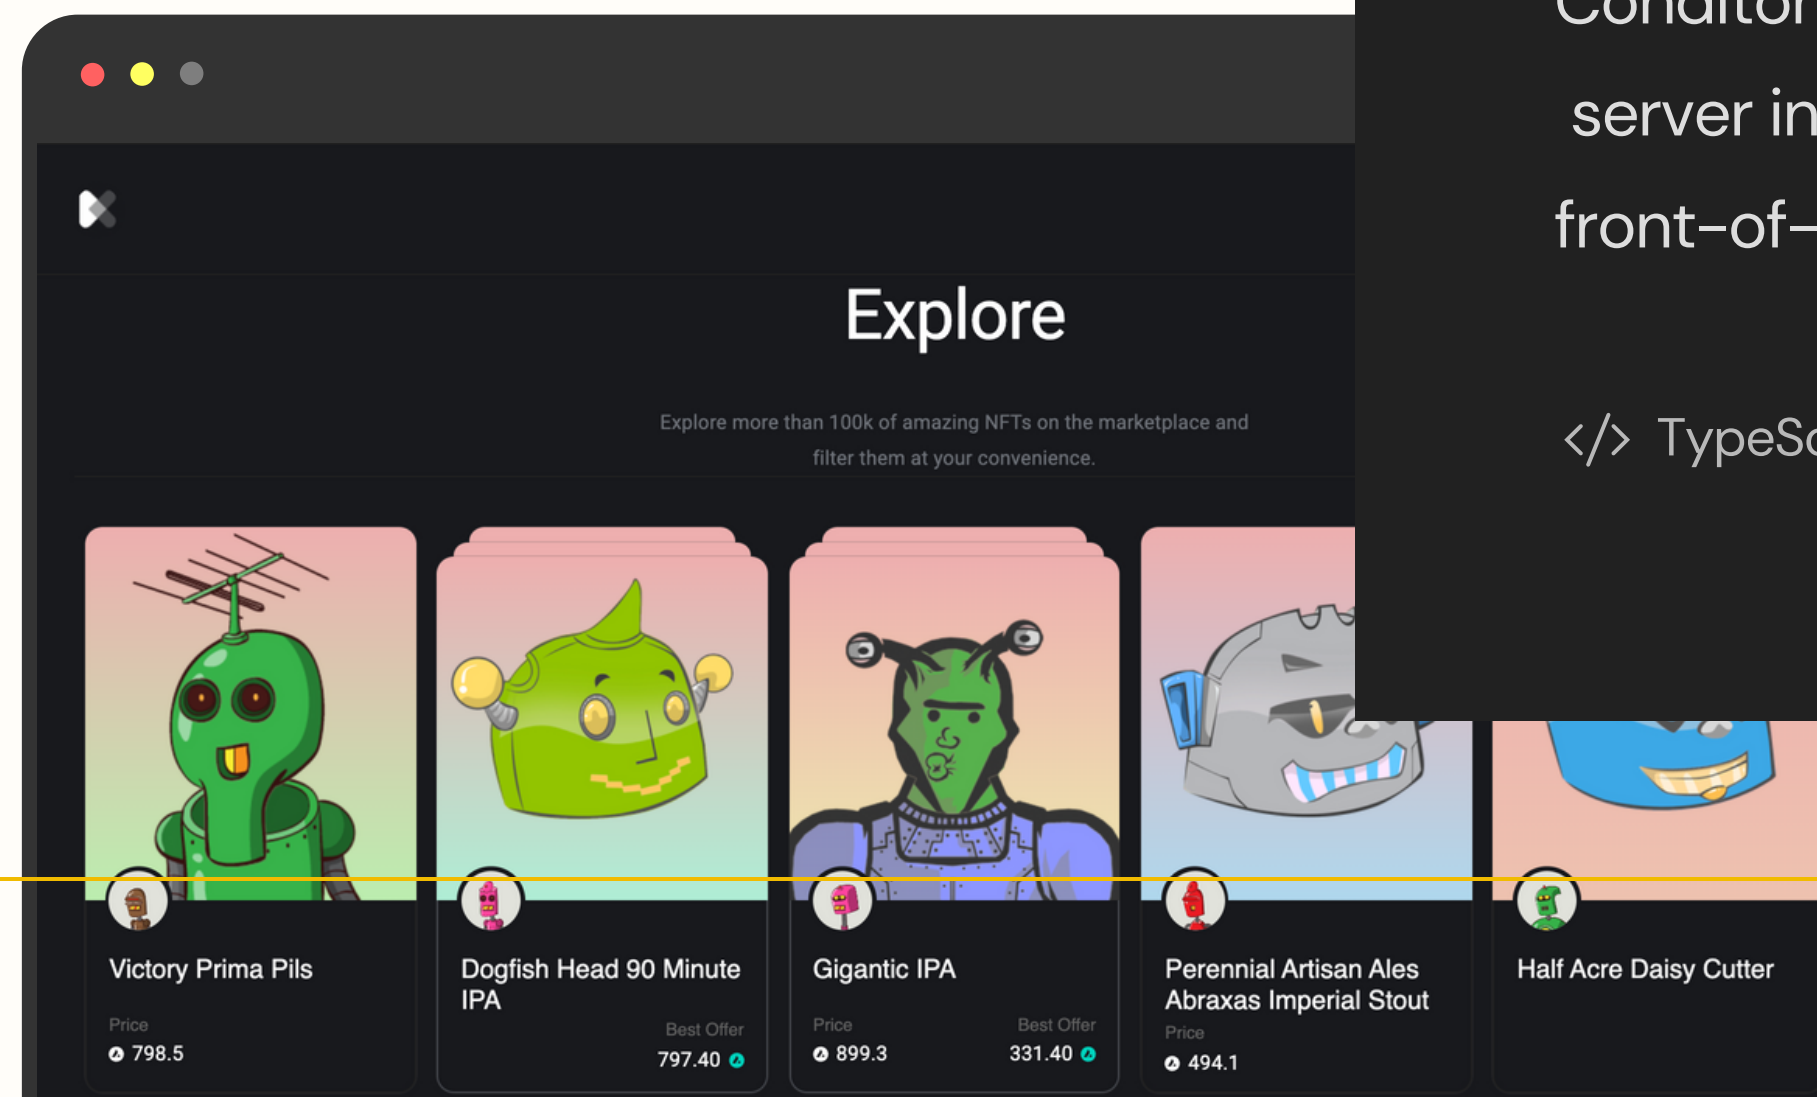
Explore

Explore more than 100k of amazing NFTs on the marketplace and filter them at your convenience.

Victory Prima Pils
Price
798.5

Dogfish Head 90 Minute IPA
Best Offer
797.40

Gigantic IPA
Price
899.3
Best Offer
331.40

Perennial Artisan Ales Abraxas Imperial Stout
Price
494.1

Half Acre Daisy Cutter

Conditor
server in
front-of-

</> TypeSc